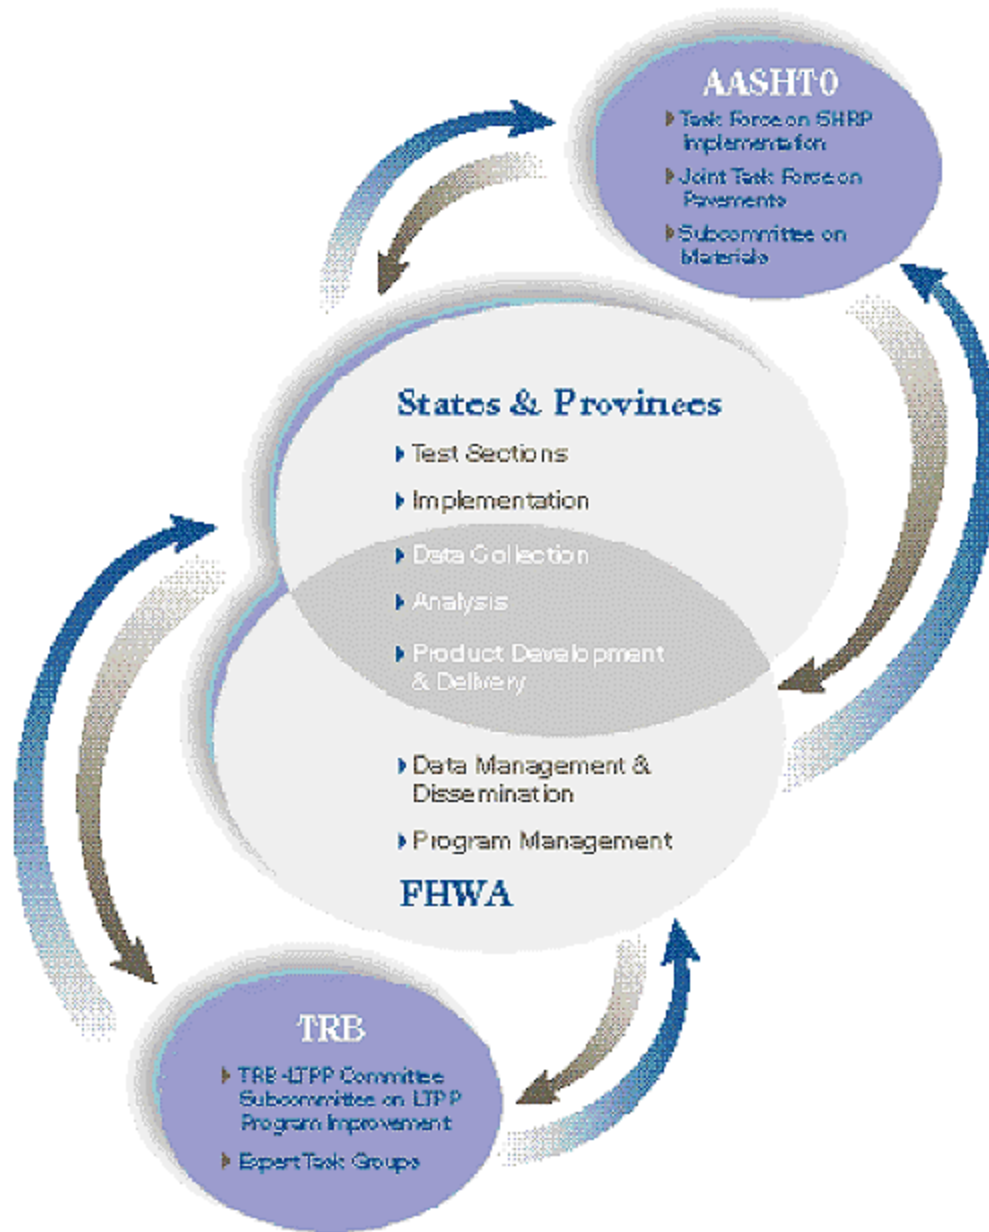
AASHTO

Task Force on SHRP Implementation

Joint Task Force on Pavements

Subcommittee on Materials

States & Provinces

Test Sections

Implementation

Data Collection

Analysis

Product Development & Delivery

Data Management & Dissemination

Program Management

FHWA

TRB

TRB-LTPP Committee Subcommittee on LTPP Program Improvement

Expert Task Groups